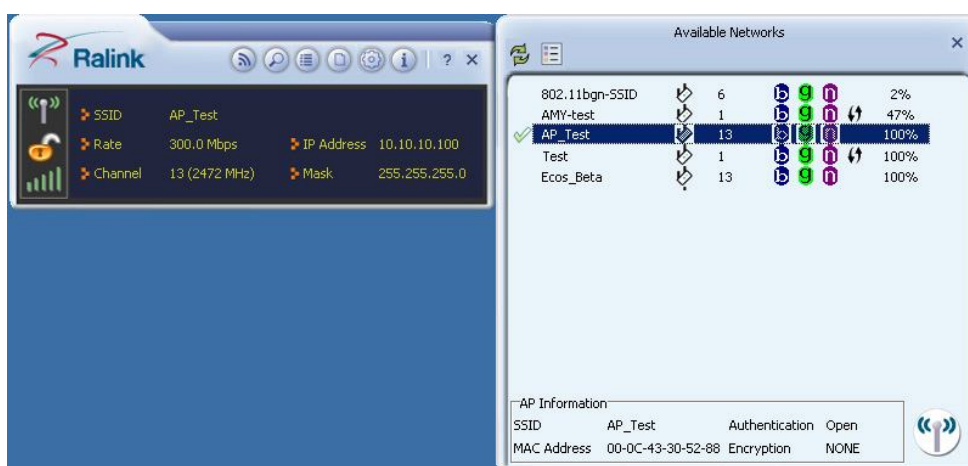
Ralink

? ×

SSID AP_Test
Rate 300.0 Mbps
IP Address 10.10.10.100
Channel 13 (2472 MHz)
Mask 255.255.255.0

Available Networks

×

| | | | |
|---|---|---|---|
| 802.11bgn-SSID | 6 | b g n | 2% |
| AMY-test | 1 | b g n | 47% |
| AP_Test | 13 | b g n | 100% |
| Test | 1 | b g n | 100% |
| Ecos_Beta | 13 | b g n | 100% |

AP Information
SSID AP_Test Authentication Open
MAC Address 00-0C-43-30-52-88 Encryption NONE